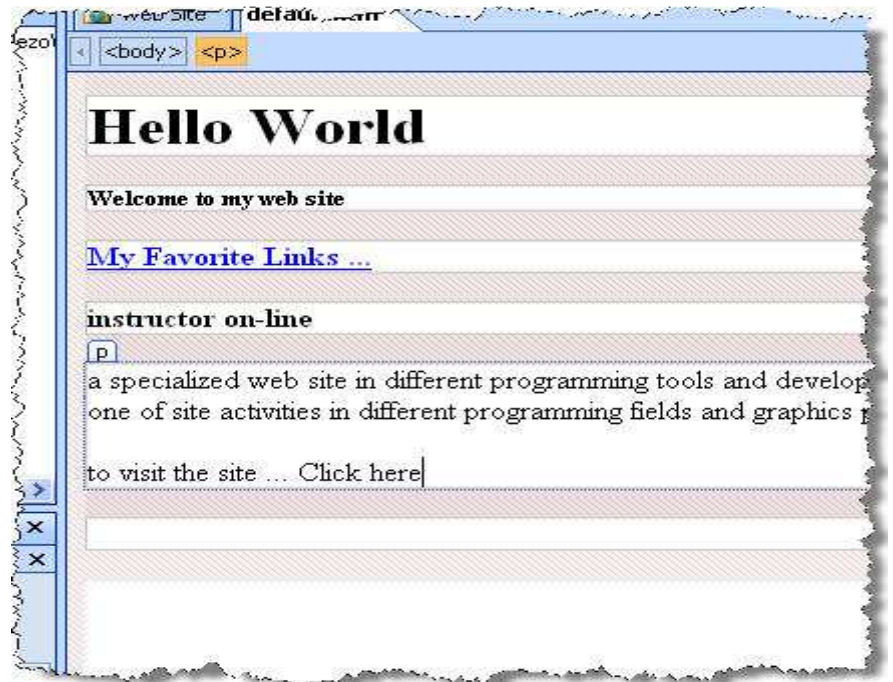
Web Site | defau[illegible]

ezo

<body> <p>

Hello World

Welcome to my web site

My Favorite Links ...

instructor on-line

p

a specialized web site in different programming tools and develop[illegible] one of site activities in different programming fields and graphics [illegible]

to visit the site ... Click here

×

×